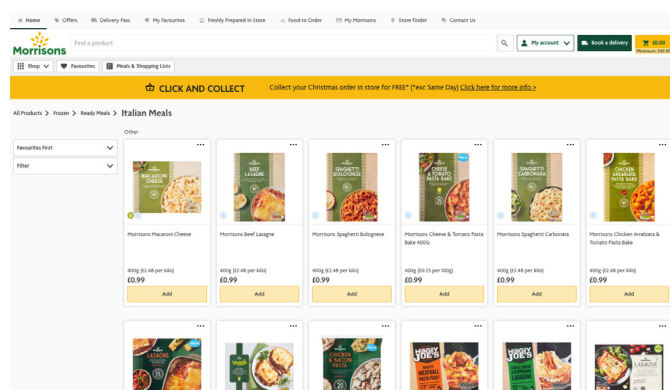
Home Offers Delivery Pass My Favourites Freshly Prepared in Store Food to Order My Morrisons Store Finder Contact Us

Morrisons

Find a product

My account Book a delivery £0.00 Minimum £40.00

Shop Favourites Meals & Shopping Lists

CLICK AND COLLECT Collect your Christmas order in store for FREE* (*exc Same Day) Click here for more info >

All Products > Frozen > Ready Meals > Italian Meals

Other

Favourites First

Filter

Morrisons Macaroni Cheese
400g (£2.48 per kilo)
£0.99
Add

Morrisons Beef Lasagne
400g (£2.48 per kilo)
£0.99
Add

Morrisons Spaghetti Bolognese
400g (£2.48 per kilo)
£0.99
Add

Morrisons Cheese & Tomato Pasta Bake 400G
400g (£0.25 per 100g)
£0.99
Add

Morrisons Spaghetti Carbonara
400g (£2.48 per kilo)
£0.99
Add

Morrisons Chicken Arrabiata & Tomato Pasta Bake
400g (£2.48 per kilo)
£0.99
Add